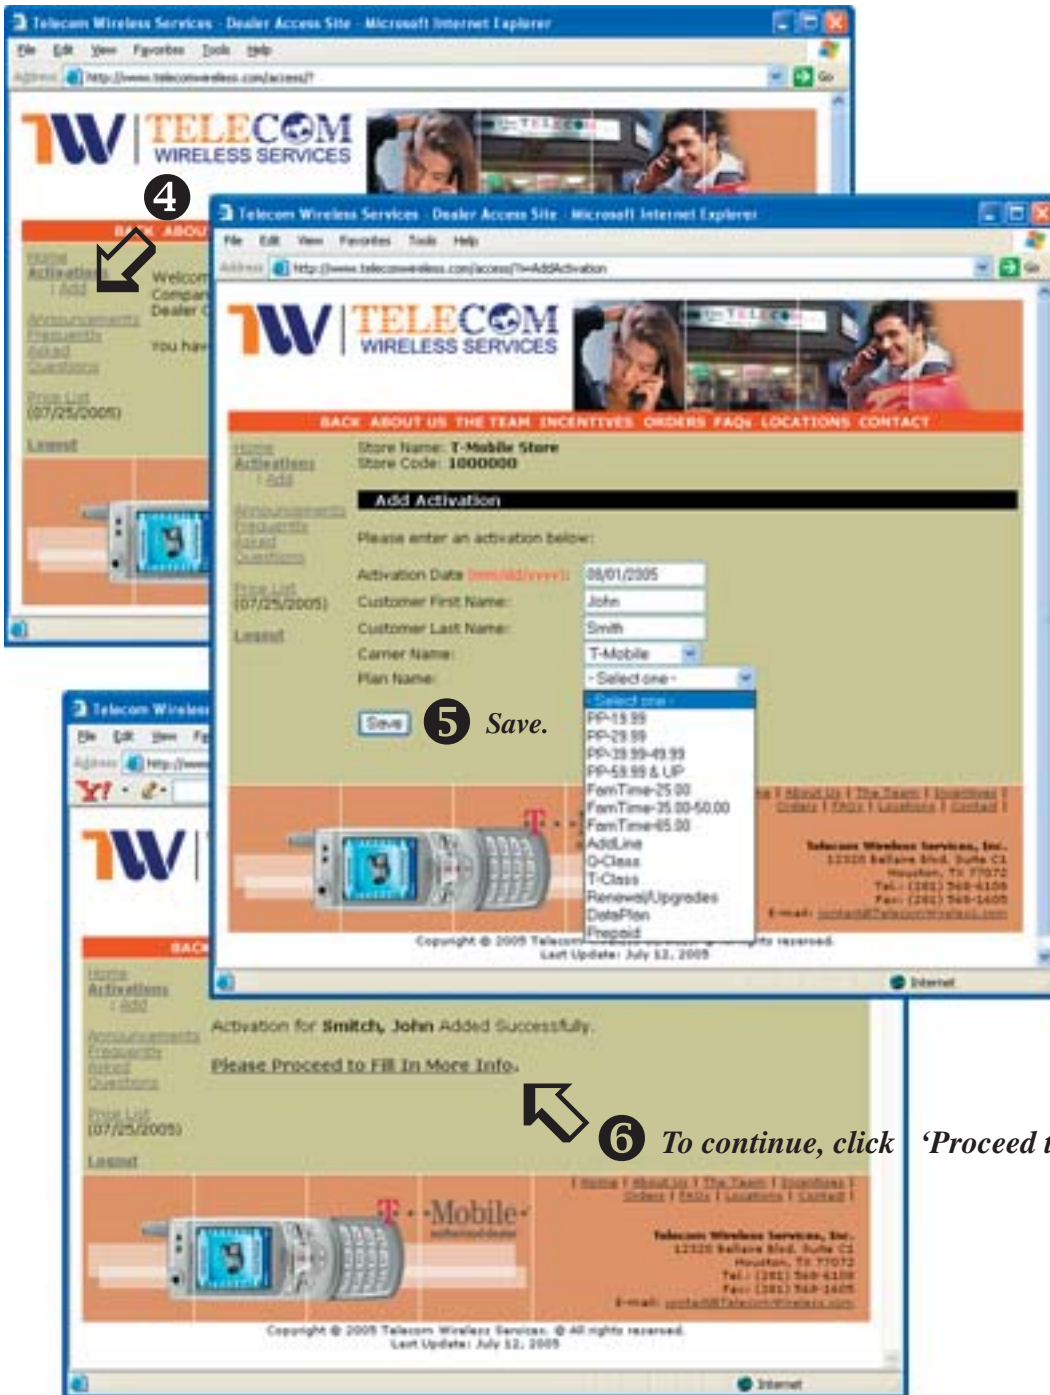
Telecom Wireless Services - Dealer Access Site - Microsoft Internet Explorer
File Edit View Favorites Tools Help
Address http://www.telecomwireless.com/access/?
Go

TW TELECOM WIRELESS SERVICES

4

BACK ABOU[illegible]
Home
Activations
| Add
Announcements
Frequently Asked Questions
Price List (07/25/2005)
Logout

Welcom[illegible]
Compan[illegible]
Dealer C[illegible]
You hav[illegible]

Telecom Wireless Services - Dealer Access Site - Microsoft Internet Explorer
File Edit View Favorites Tools Help
Address http://www.telecomwireless.com/access/?i=AddActivation
Go

TW TELECOM WIRELESS SERVICES

BACK ABOUT US THE TEAM INCENTIVES ORDERS FAQs LOCATIONS CONTACT

Home
Activations
| Add
Announcements
Frequently Asked Questions
Price List (07/25/2005)
Logout

Store Name: T-Mobile Store
Store Code: 1000000

Add Activation

Please enter an activation below:

| | |
|---|---|
| Activation Date (mm/dd/yyyy): | 08/01/2005 |
| Customer First Name: | John |
| Customer Last Name: | Smith |
| Carrier Name: | T-Mobile |
| Plan Name: | - Select one - |

- Select one -
PP-19.99
PP-29.99
PP-39.99-49.99
PP-59.99 & UP
FamTime-25.00
FamTime-35.00-50.00
FamTime-65.00
AddLine
O-Class
T-Class
Renewal/Upgrades
DataPlan
Prepaid

Save

5 Save.

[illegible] | About Us | The Team | Incentives | Orders | FAQs | Locations | Contact |

Telecom Wireless Services, Inc.
12320 Bellaire Blvd. Suite C1
Houston, TX 77072
Tel.: (281) 568-6100
Fax: (281) 568-1405
E-mail: contact@TelecomWireless.com

Copyright © 2005 Telecom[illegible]ghts reserved.
Last Update: July 12, 2005

Internet

Telecom Wireles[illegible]
File Edit View Fa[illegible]
Address http://www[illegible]
Y! · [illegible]

TW

BACK

Home
Activations
| Add
Announcements
Frequently Asked Questions
Price List (07/25/2005)
Logout

Activation for Smitch, John Added Successfully.

Please Proceed to Fill In More Info.

6 To continue, click 'Proceed t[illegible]

| Home | About Us | The Team | Incentives | Orders | FAQs | Locations | Contact |

T · · Mobile ·

Telecom Wireless Services, Inc.
12320 Bellaire Blvd. Suite C1
Houston, TX 77072
Tel.: (281) 568-6100
Fax: (281) 568-1405
E-mail: contact@TelecomWireless.com

Copyright © 2005 Telecom Wireless Services. © All rights reserved.
Last Update: July 12, 2005

Internet